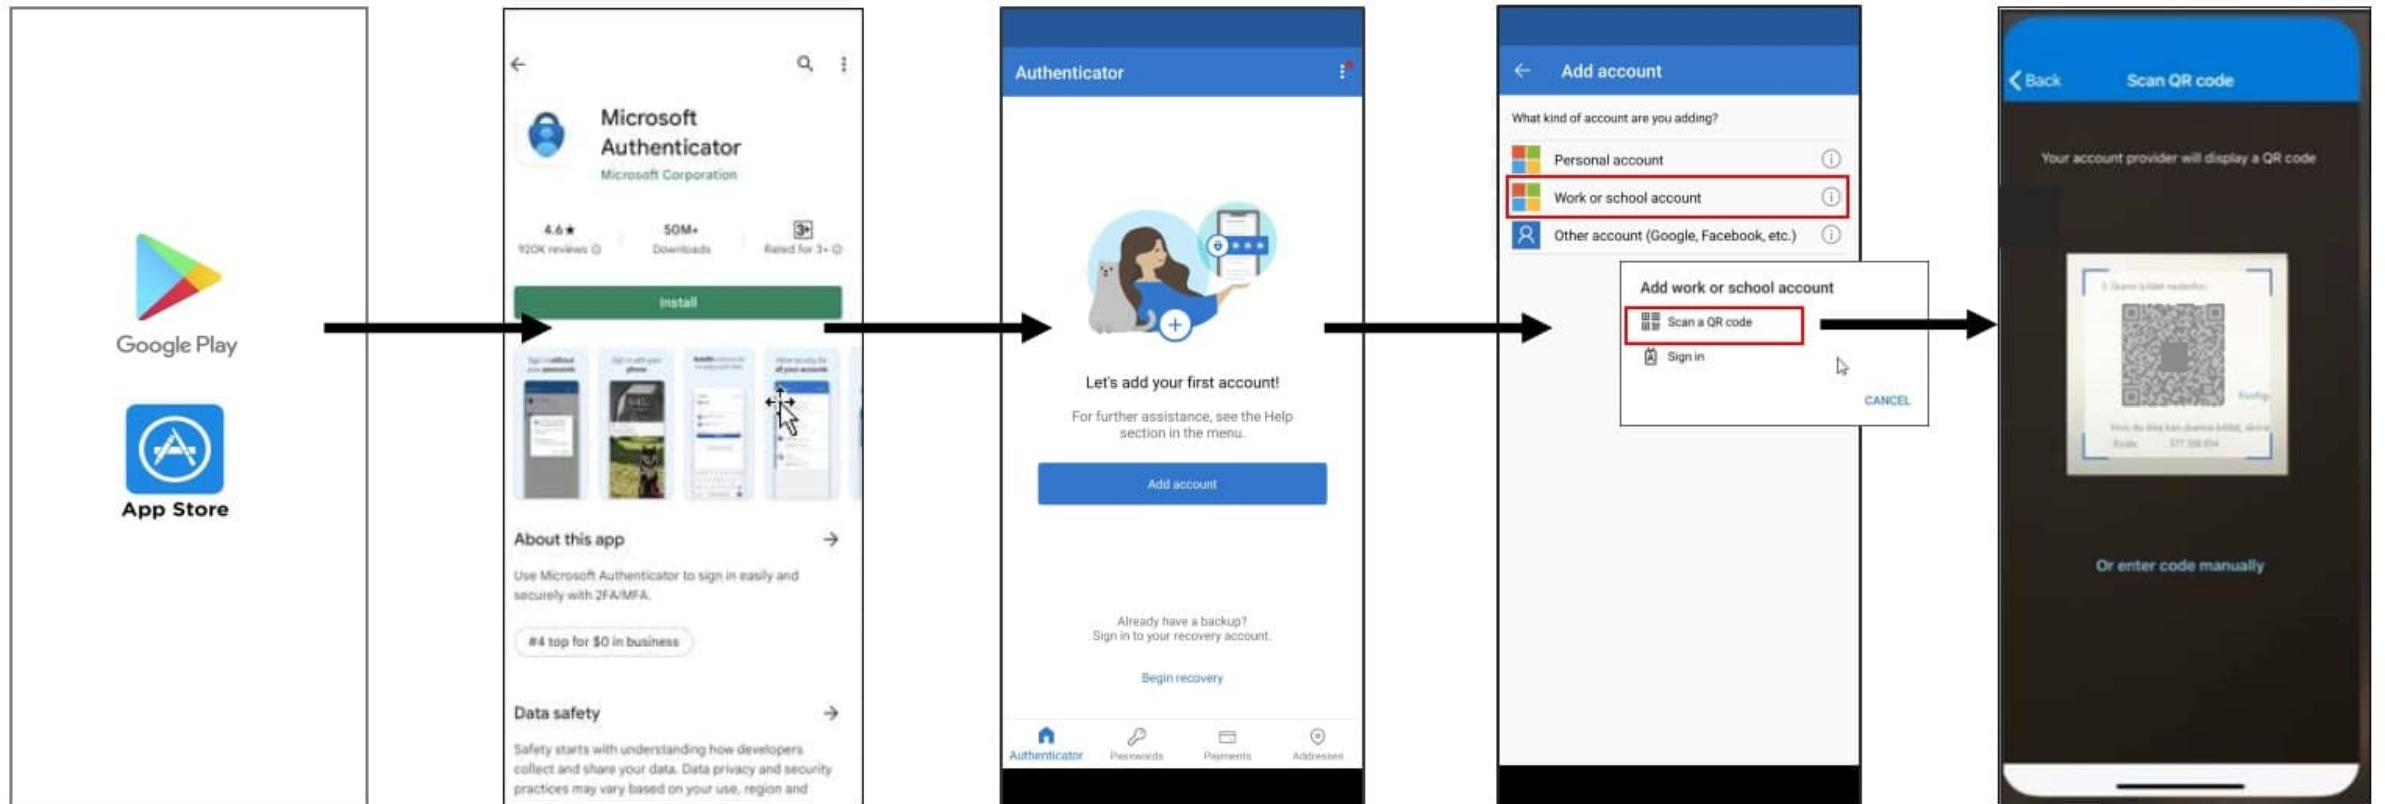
Google Play

App Store

Microsoft Authenticator
Microsoft Corporation

4.6★
920K reviews

50M+
Downloads

3+
Rated for 3+

Install

About this app

Use Microsoft Authenticator to sign in easily and securely with 2FA/MFA.

#4 top for $0 in business

Data safety

Safety starts with understanding how developers collect and share your data. Data privacy and security practices may vary based on your use, region and

Authenticator

Let's add your first account!

For further assistance, see the Help section in the menu.

Add account

Already have a backup?
Sign in to your recovery account.

Begin recovery

Authenticator
Passwords
Payments
Addresses

Add account

What kind of account are you adding?

Personal account

Work or school account

Other account (Google, Facebook, etc.)

Add work or school account

Scan a QR code

Sign in

CANCEL

Back
Scan QR code

Your account provider will display a QR code

Or enter code manually